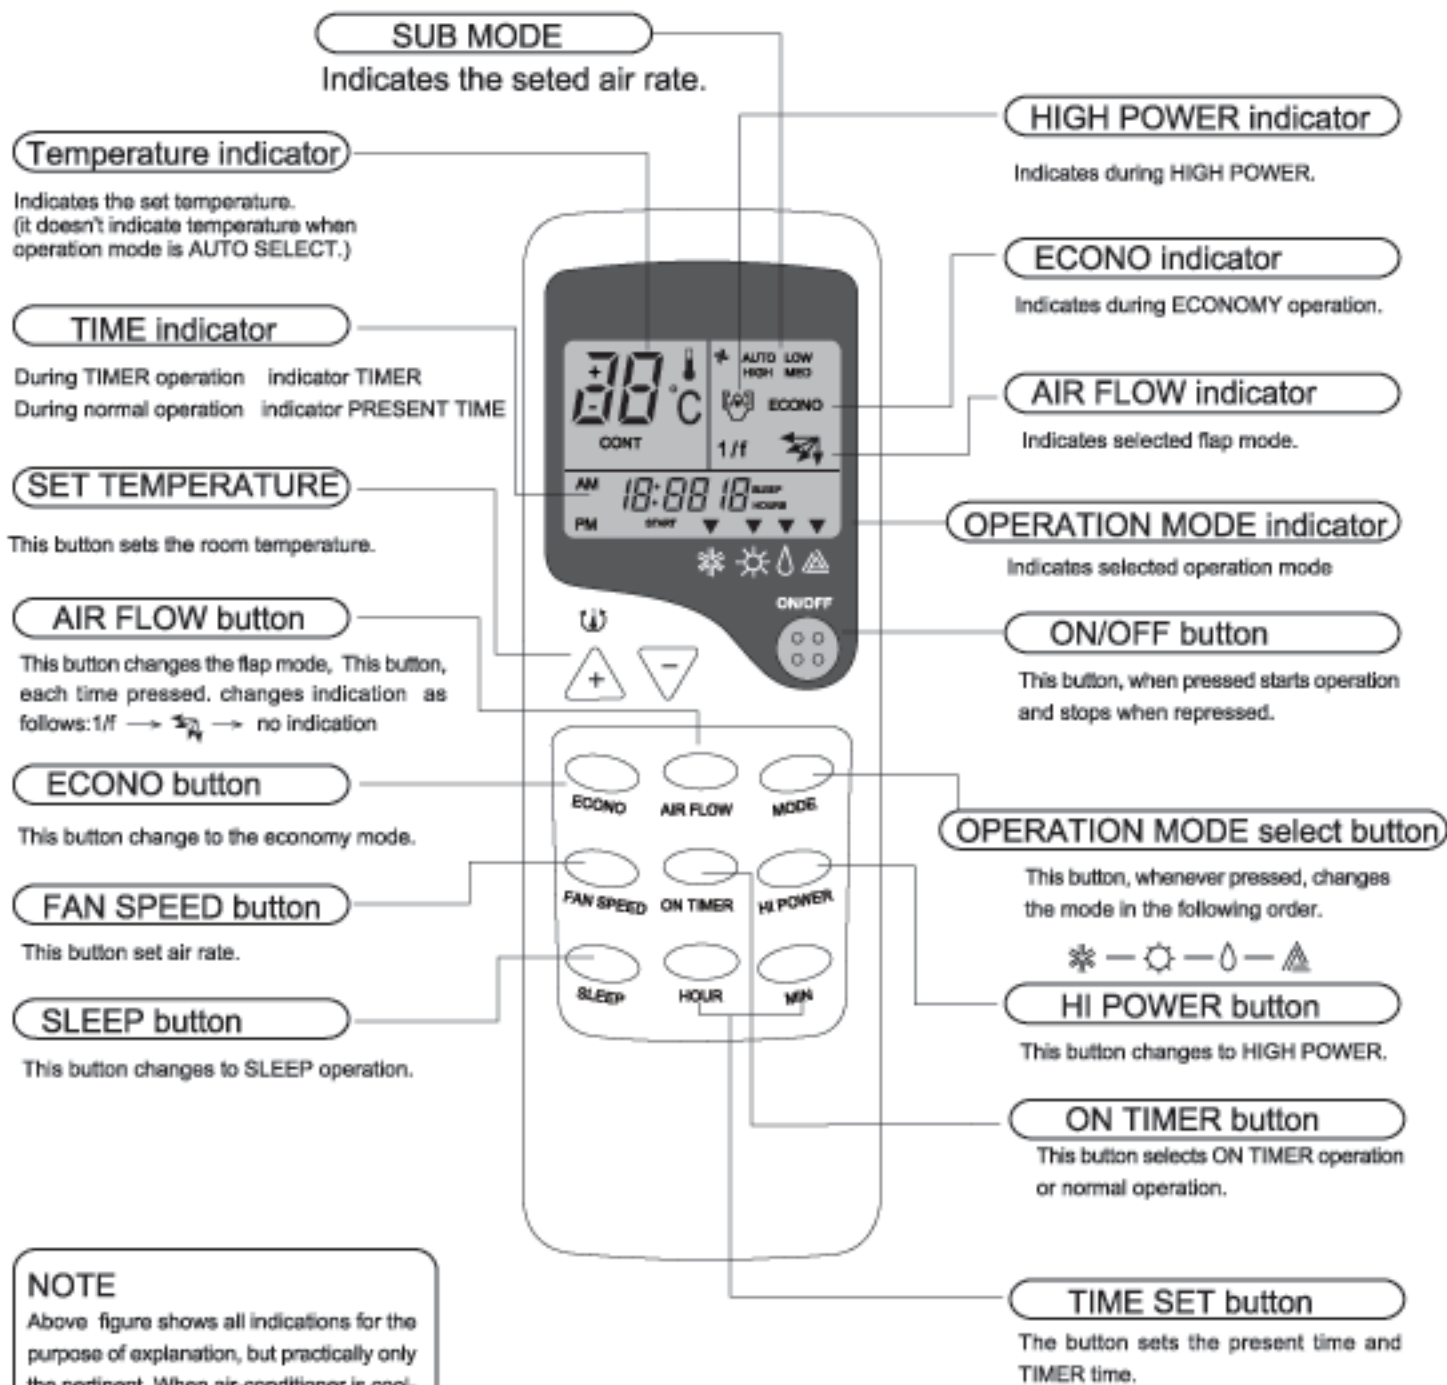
SUB MODE
Indicates the seted air rate.

Temperature indicator
Indicates the set temperature. (it doesn't indicate temperature when operation mode is AUTO SELECT.)

TIME indicator
During TIMER operation indicator TIMER
During normal operation indicator PRESENT TIME

SET TEMPERATURE
This button sets the room temperature.

AIR FLOW button
This button changes the flap mode, This button, each time pressed. changes indication as follows: 1/f → → no indication

ECONO button
This button change to the economy mode.

FAN SPEED button
This button set air rate.

SLEEP button
This button changes to SLEEP operation.

NOTE
Above figure shows all indications for the purpose of explanation, but practically only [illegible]

HIGH POWER indicator
Indicates during HIGH POWER.

ECONO indicator
Indicates during ECONOMY operation.

AIR FLOW indicator
Indicates selected flap mode.

OPERATION MODE indicator
Indicates selected operation mode

ON/OFF button
This button, when pressed starts operation and stops when repressed.

OPERATION MODE select button
This button, whenever pressed, changes the mode in the following order.

HI POWER button
This button changes to HIGH POWER.

ON TIMER button
This button selects ON TIMER operation or normal operation.

TIME SET button
The button sets the present time and TIMER time.

88 °C
CONT
AUTO LOW
HIGH MED
ECONO
1/f
AM
PM
18:88 18
SLEEP
HOURS
START
ON/OFF
+
−
ECONO
AIR FLOW
MODE
FAN SPEED
ON TIMER
HI POWER
SLEEP
HOUR
MIN